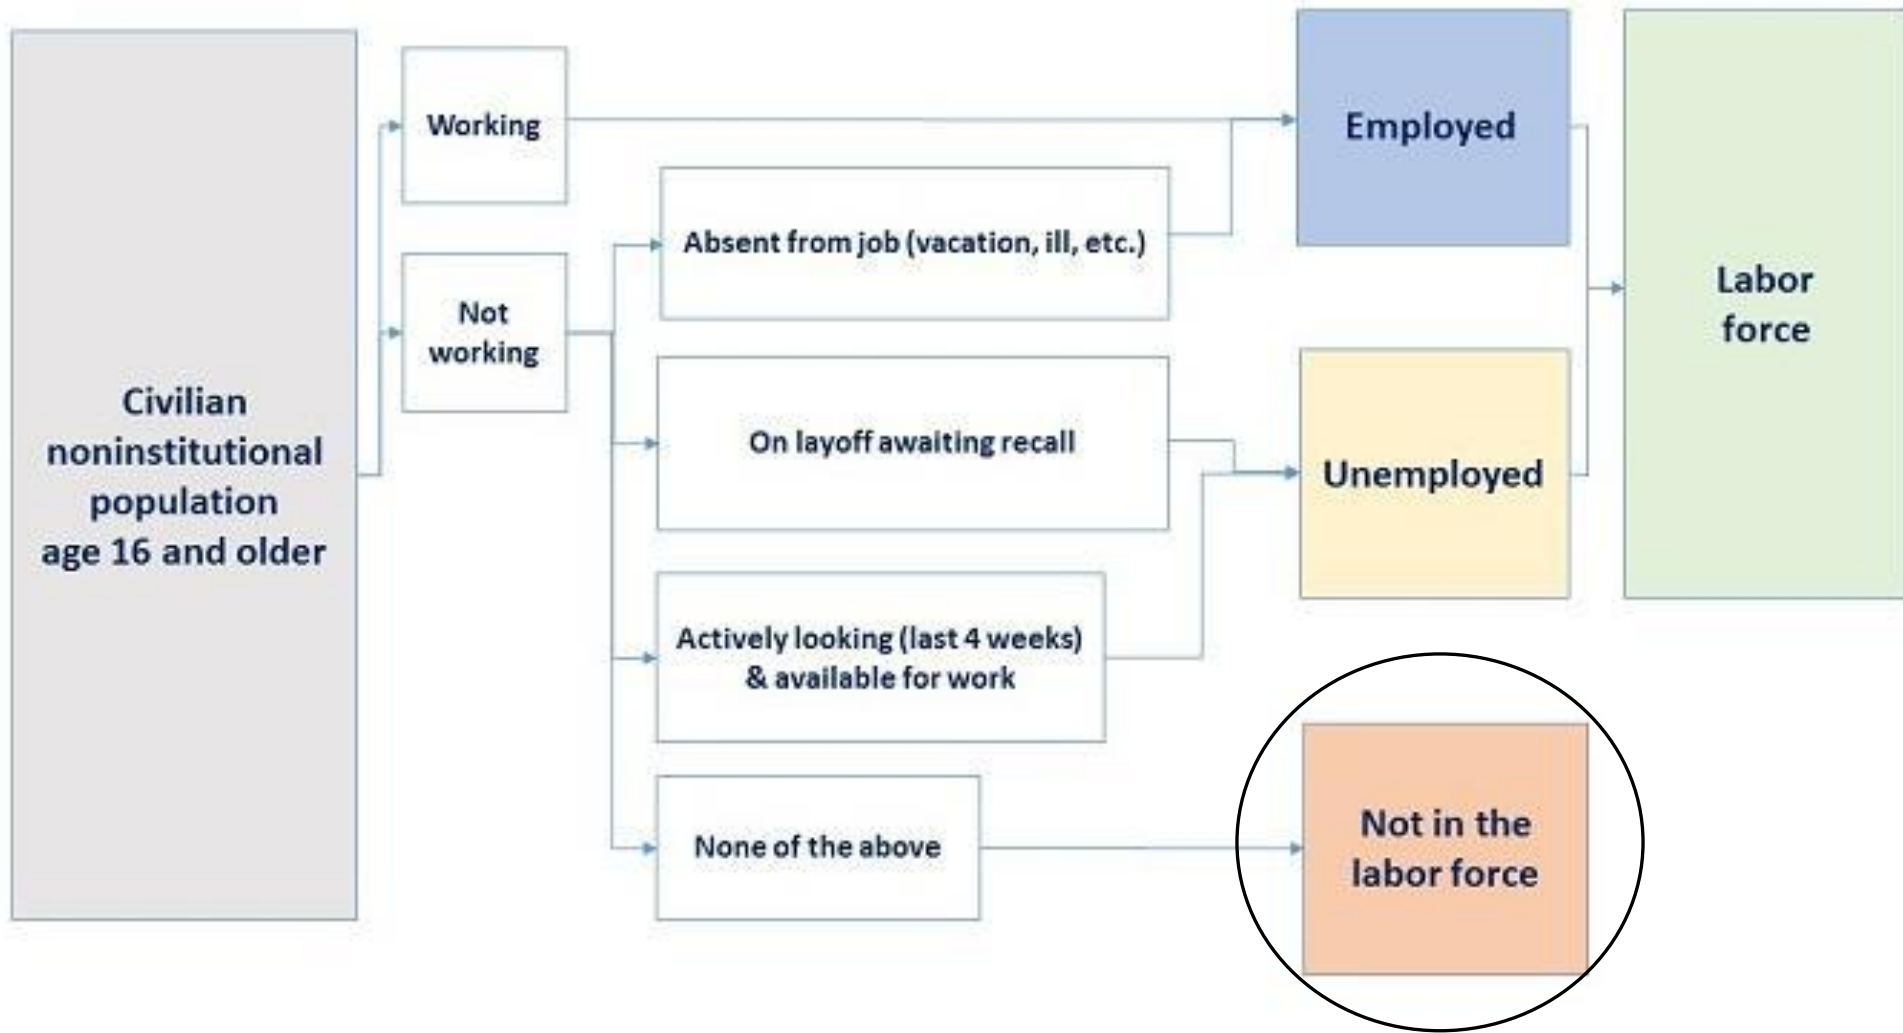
Civilian noninstitutional population age 16 and older

Working

Not working

Absent from job (vacation, ill, etc.)

On layoff awaiting recall

Actively looking (last 4 weeks) & available for work

None of the above

Employed

Unemployed

Not in the labor force

Labor force